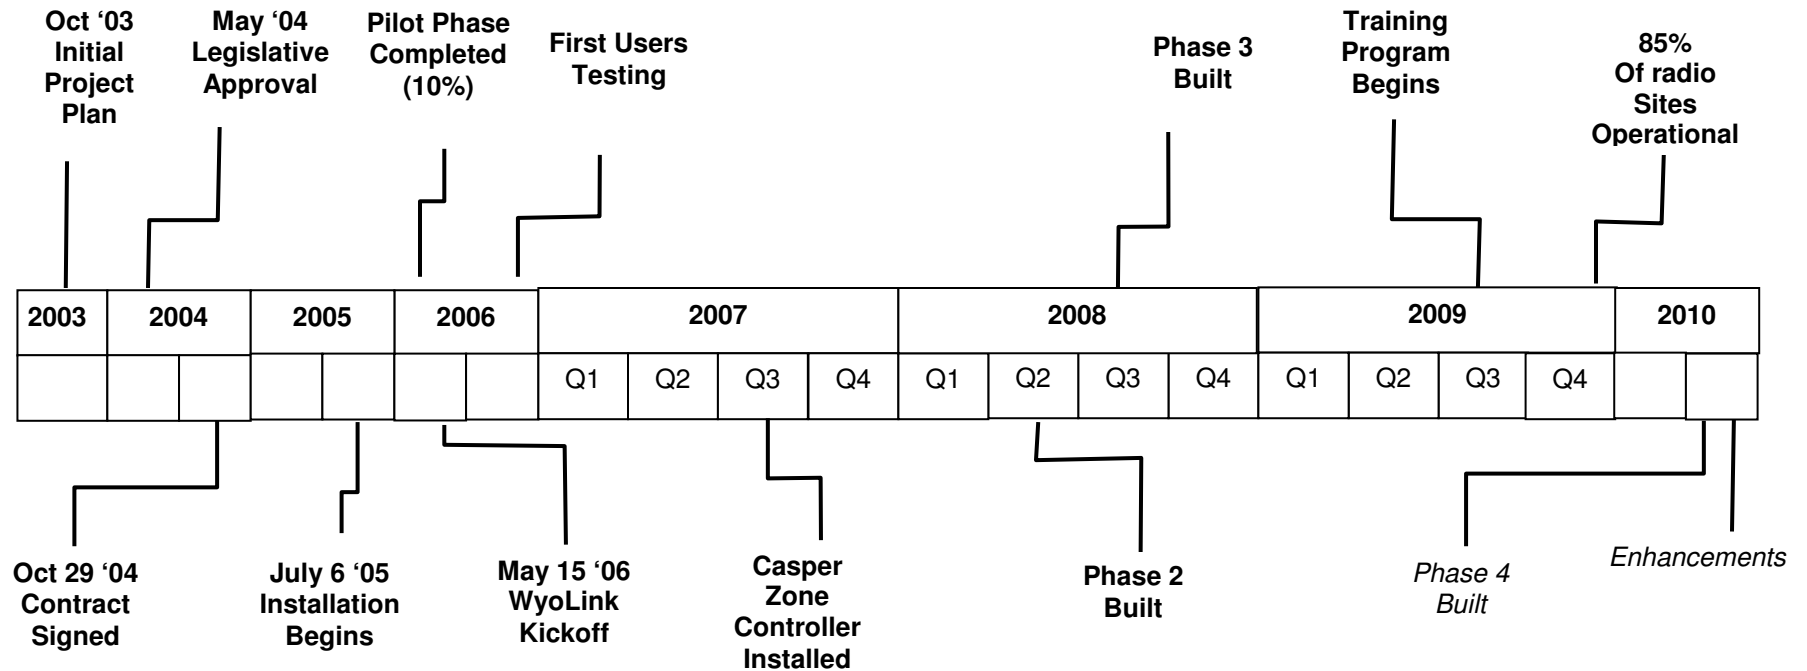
Oct '03 Initial Project Plan

May '04 Legislative Approval

Pilot Phase Completed (10%)

First Users Testing

Phase 3 Built

Training Program Begins

85% Of radio Sites Operational

| 2003 | 2004 | | 2005 | | 2006 | | 2007 | | | | 2008 | | | | 2009 | | | | 2010 | |
|---|---|---|---|---|---|---|---|---|---|---|---|---|---|---|---|---|---|---|---|---|
| | | | | | | | Q1 | Q2 | Q3 | Q4 | Q1 | Q2 | Q3 | Q4 | Q1 | Q2 | Q3 | Q4 | | |

Oct 29 '04 Contract Signed

July 6 '05 Installation Begins

May 15 '06 WyoLink Kickoff

Casper Zone Controller Installed

Phase 2 Built

Phase 4 Built

Enhancements